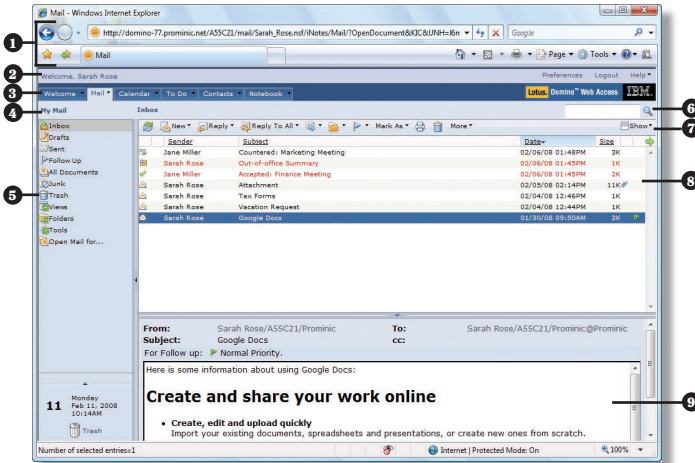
Mail - Windows Internet Explorer

http://domino-77.prominic.net/A55C21/mail/Sarah_Rose.nsf/iNotes/Mail/?OpenDocument&KIC&UNH=l6n

Google

Mail

Page ▾ Tools ▾

Welcome, Sarah Rose

Preferences Logout Help ▾

Welcome ▾ Mail ▾ Calendar ▾ To Do ▾ Contacts ▾ Notebook ▾

Lotus. Domino™ Web Access IBM.

My Mail

Inbox

Inbox
Drafts
Sent
Follow Up
All Documents
Junk
Trash
Views
Folders
Tools
Open Mail for...

New ▾ Reply ▾ Reply To All ▾ Mark As ▾ More ▾ Show ▾

| Sender | Subject | Date ▾ | Size |
|---|---|---|---|
| Jane Miller | Countered: Marketing Meeting | 02/06/08 01:48PM | 3K |
| Sarah Rose | Out-of-office Summary | 02/06/08 01:45PM | 1K |
| Jane Miller | Accepted: Finance Meeting | 02/06/08 01:45PM | 2K |
| Sarah Rose | Attachment | 02/05/08 02:14PM | 11K |
| Sarah Rose | Tax Forms | 02/04/08 12:46PM | 1K |
| Sarah Rose | Vacation Request | 02/04/08 12:44PM | 1K |
| Sarah Rose | Google Docs | 01/30/08 09:50AM | 2K |

From: Sarah Rose/A55C21/Prominic To: Sarah Rose/A55C21/Prominic@Prominic
Subject: Google Docs cc:
For Follow up: Normal Priority.

Here is some information about using Google Docs:

Create and share your work online

• Create, edit and upload quickly
Import your existing documents, spreadsheets and presentations, or create new ones from scratch.

11 Monday Feb 11, 2008 10:14AM

Trash

Number of selected entries=1

Internet | Protected Mode: On

100%

1 2 3 4 5 6 7 8 9